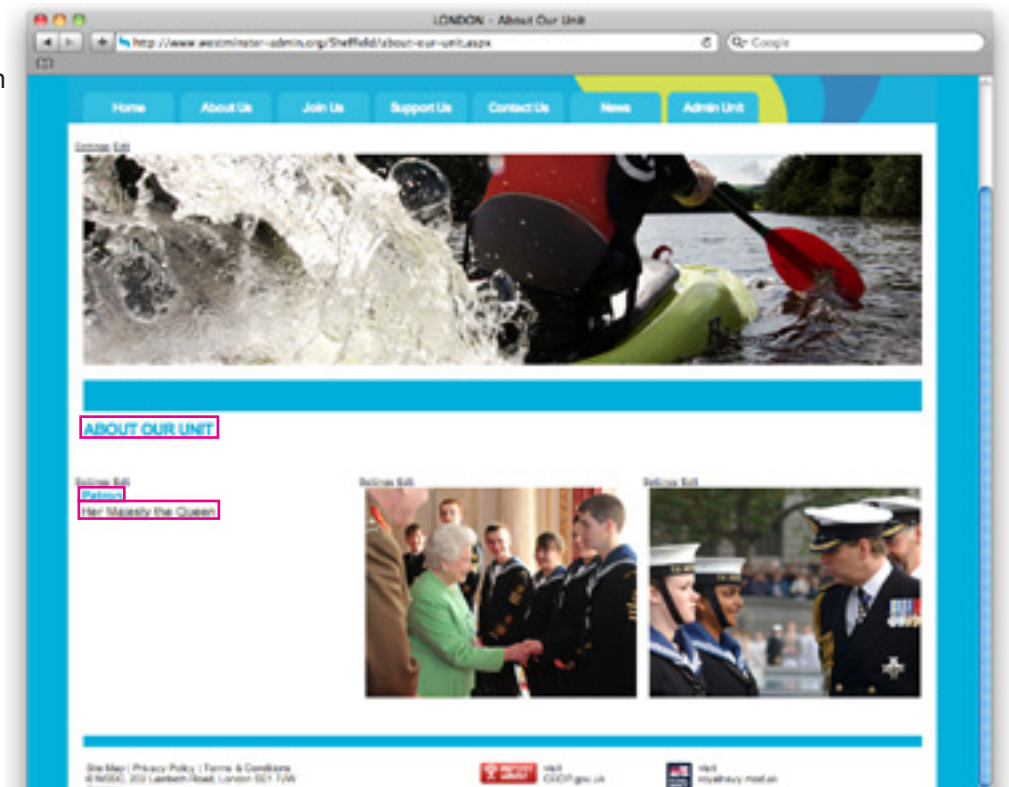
LONDON - About Our Unit

http://www.westminster-admin.org/Sheffield/about-our-unit.aspx

Google

Home
About Us
Join Us
Support Us
Contact Us
News
Admin Unit

Settings Edit

ABOUT OUR UNIT

Settings Edit

Patron

Her Majesty the Queen

Settings Edit

Settings Edit

Site Map | Privacy Policy | Terms & Conditions
© MSSC, 202 Lambeth Road, London SE1 7JW

REPORT ABUSE

Visit
CEOP.gov.uk

Visit
royalnavy.mod.uk